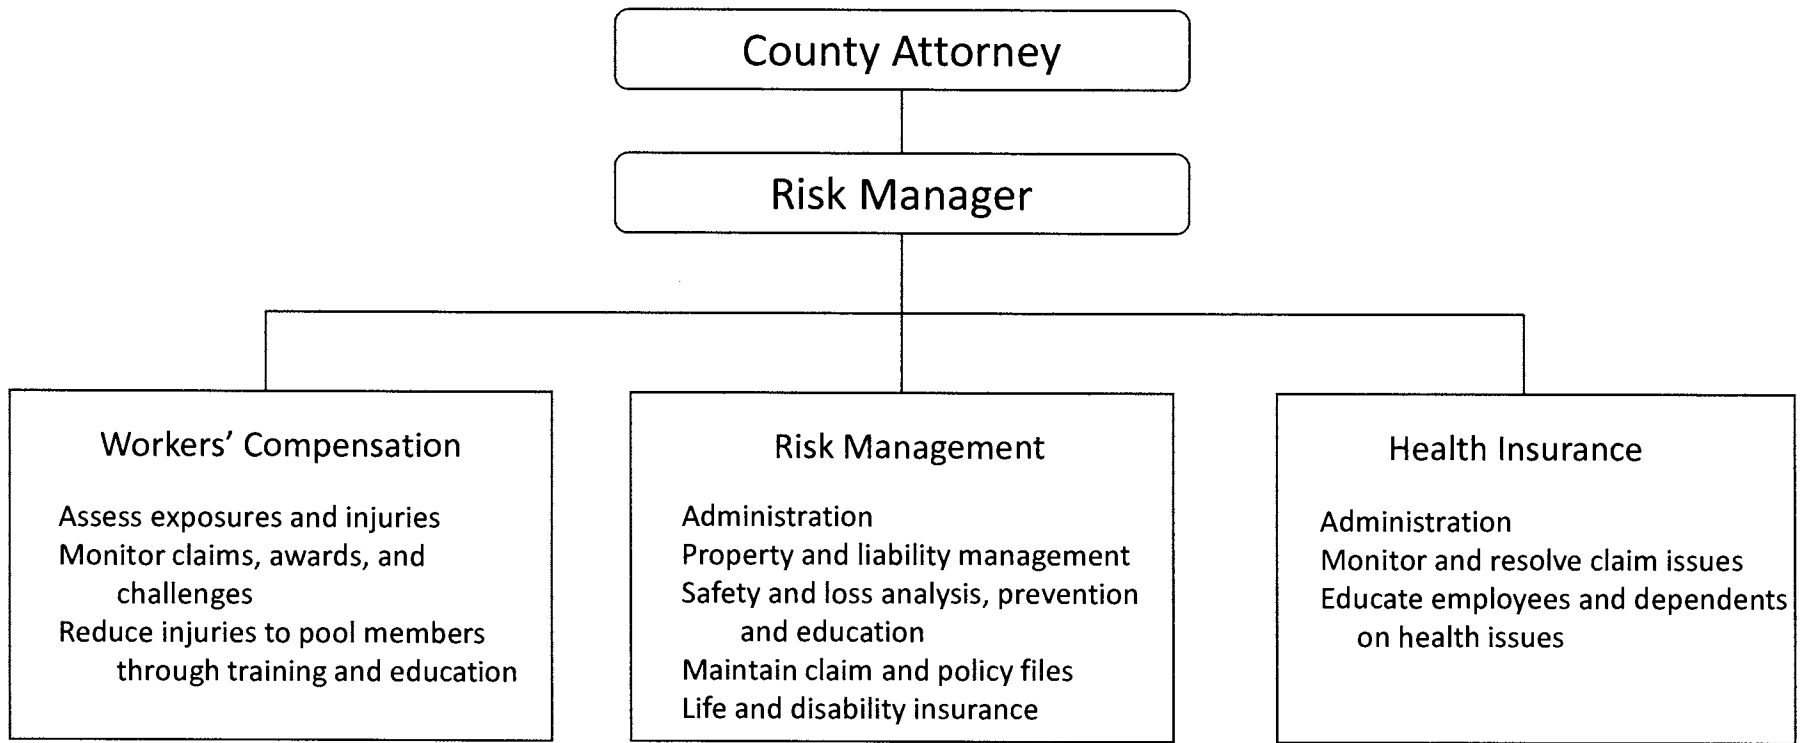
County Attorney

Risk Manager

Workers' Compensation

Assess exposures and injuries
Monitor claims, awards, and challenges
Reduce injuries to pool members through training and education

Risk Management

Administration
Property and liability management
Safety and loss analysis, prevention and education
Maintain claim and policy files
Life and disability insurance

Health Insurance

Administration
Monitor and resolve claim issues
Educate employees and dependents on health issues